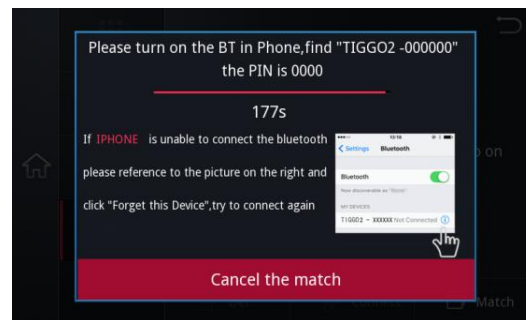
Please turn on the BT in Phone,find "TIGGO2 -000000" the PIN is 0000

177s

If IPHONE is unable to connect the bluetooth please reference to the picture on the right and click "Forget this Device",try to connect again

10:16

< Settings Bluetooth

Bluetooth

Now discoverable as "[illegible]"

MY DEVICES

TIGGO2 - XXXXXX Not Connected

on

Cancel the match

Match